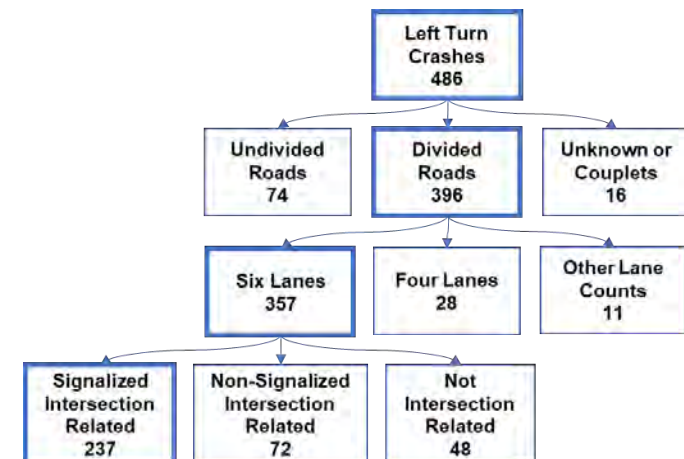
Left Turn Crashes 486

Undivided Roads 74

Divided Roads 396

Unknown or Couplets 16

Six Lanes 357

Four Lanes 28

Other Lane Counts 11

Signalized Intersection Related 237

Non-Signalized Intersection Related 72

Not Intersection Related 48